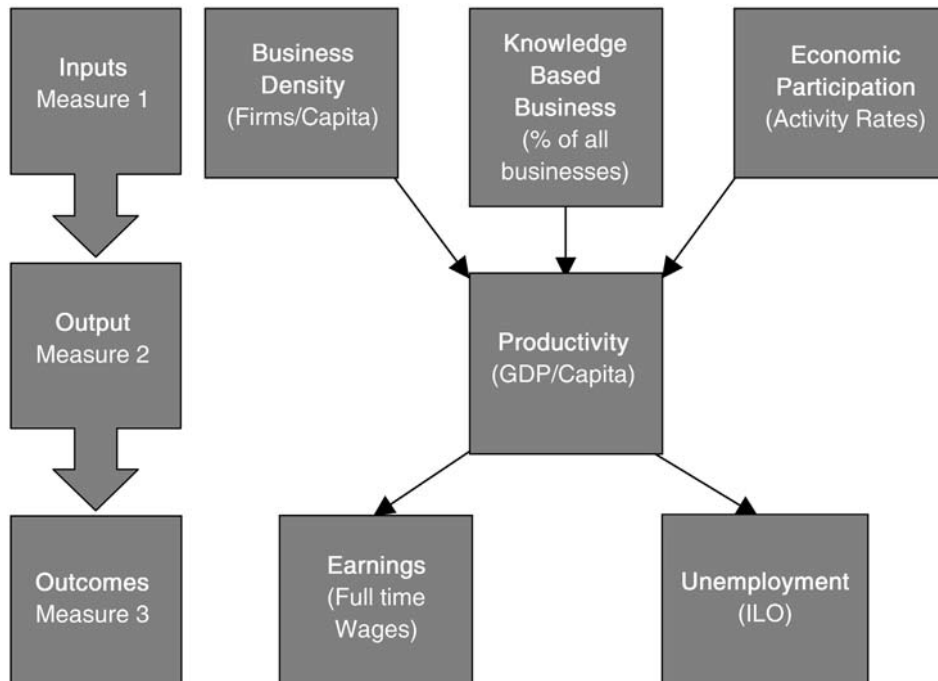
Inputs
Measure 1

Business Density
(Firms/Capita)

Knowledge Based Business
(% of all businesses)

Economic Participation
(Activity Rates)

Output
Measure 2

Productivity
(GDP/Capita)

Outcomes
Measure 3

Earnings
(Full time Wages)

Unemployment
(ILO)